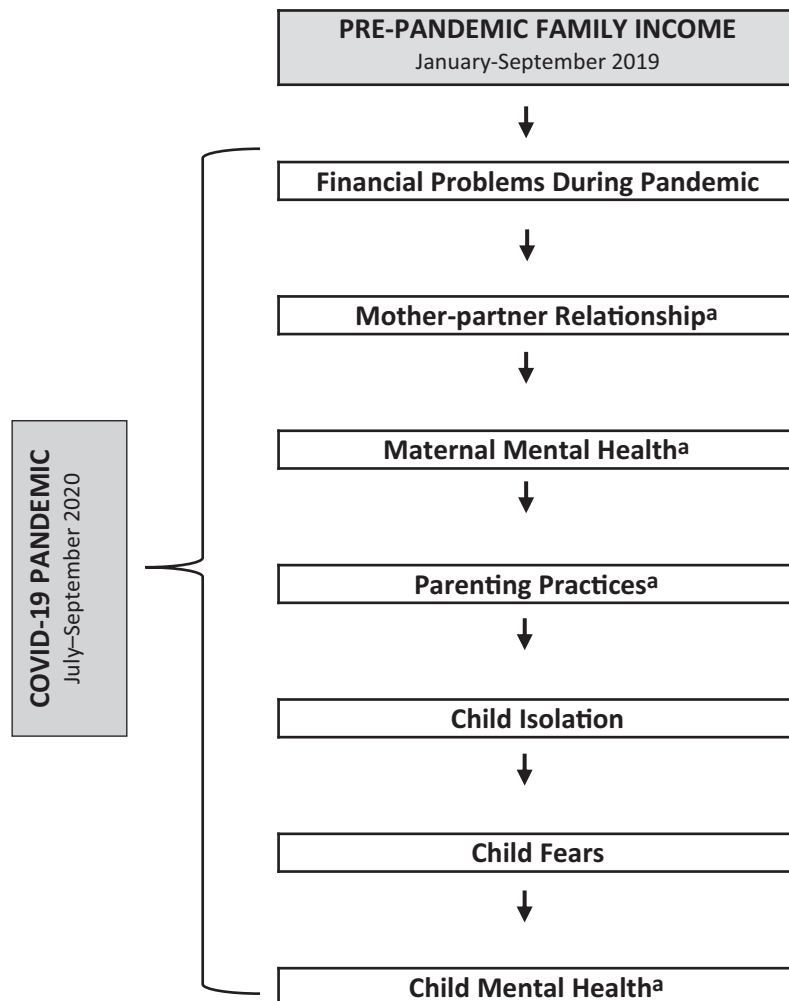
PRE-PANDEMIC FAMILY INCOME
January-September 2019

Financial Problems During Pandemic

Mother-partner Relationship$^{a}$

Maternal Mental Health$^{a}$

Parenting Practices$^{a}$

Child Isolation

Child Fears

Child Mental Health$^{a}$

COVID-19 PANDEMIC
July–September 2020